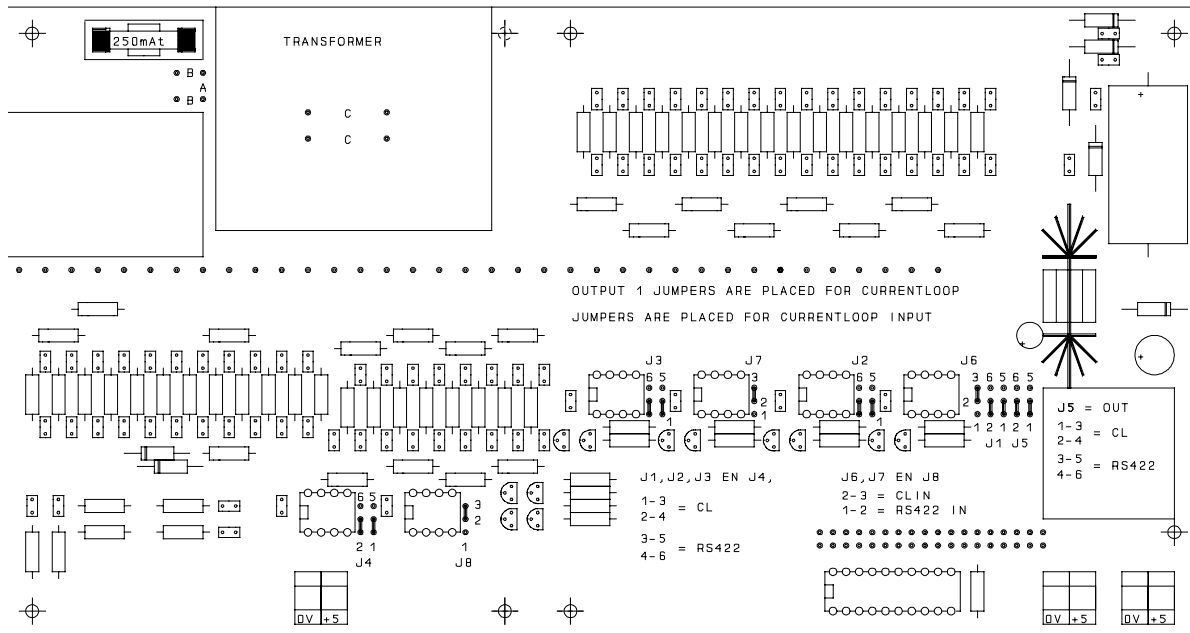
250mAt

TRANSFORMER

B
A
B

C
C

OUTPUT 1 JUMPERS ARE PLACED FOR CURRENTLOOP

JUMPERS ARE PLACED FOR CURRENTLOOP INPUT

J3
6 5
1

J7
3
2
1

J2
6 5
1

J6
3 6 5 6 5
2
1 2 1 2 1
J1 J5

J5 = OUT

1-3
2-4 = CL

3-5
4-6 = RS422

6 5
2 1
J4

3
2
1
J8

J1,J2,J3 EN J4,

1-3
2-4 = CL

3-5
4-6 = RS422

J6,J7 EN J8

2-3 = CLIN
1-2 = RS422 IN

0V +5

0V +5

0V +5